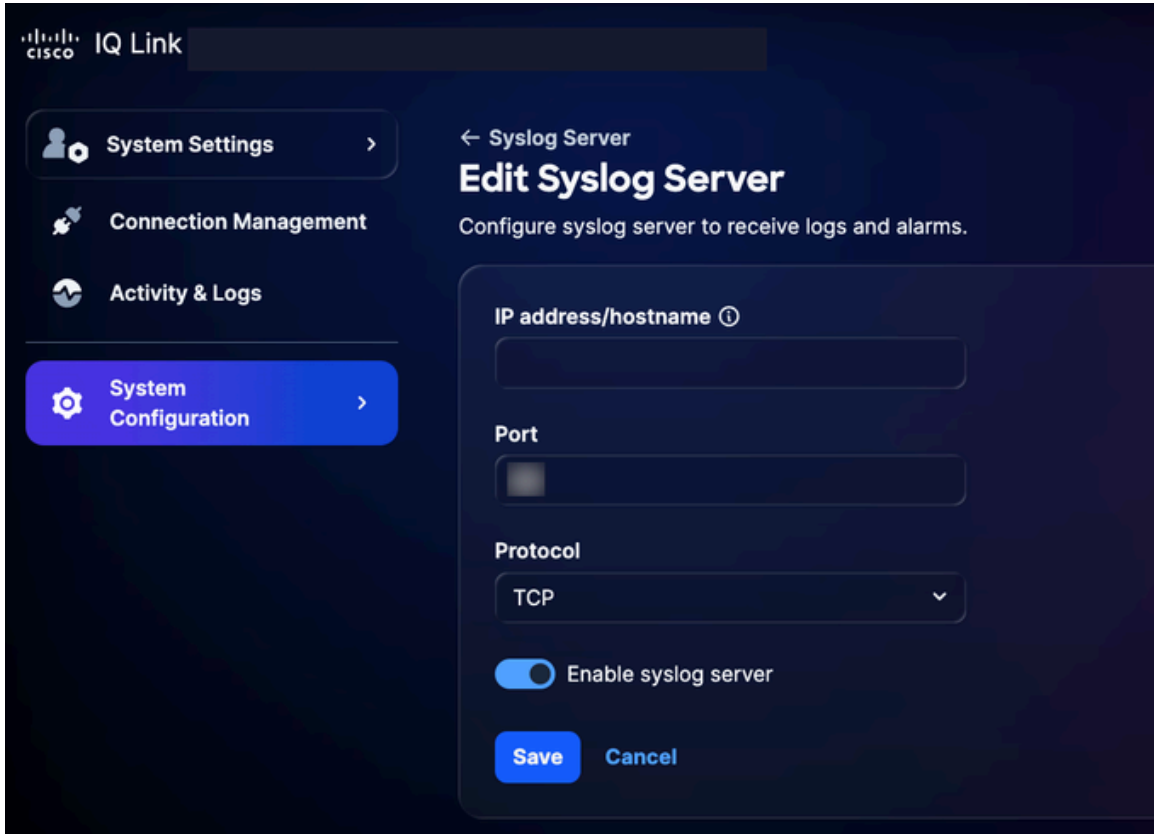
cisco IQ Link

System Settings

Connection Management

Activity & Logs

System Configuration

← Syslog Server

Edit Syslog Server

Configure syslog server to receive logs and alarms.

IP address/hostname ⓘ

Port

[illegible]

Protocol

TCP

Enable syslog server

Save

Cancel